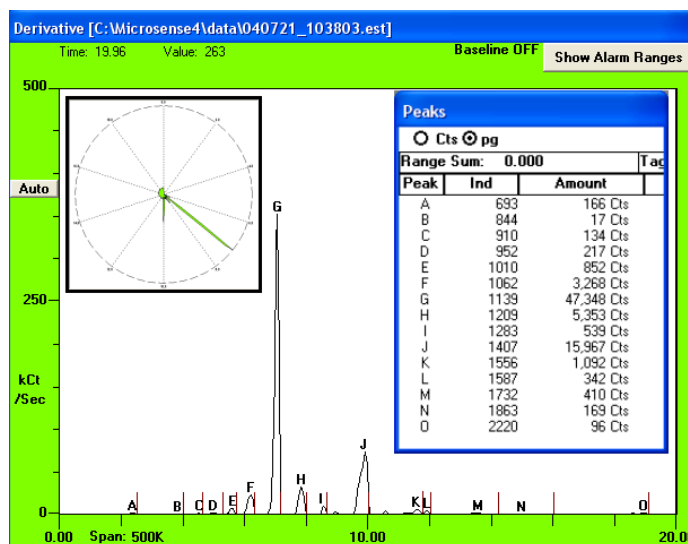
Derivative [C:\Microsense4\data\040721_103803.est]

Time: 19.96 Value: 263

Baseline OFF

Show Alarm Ranges

500

Auto

250

kCt
/Sec

0

0.00 Span: 500K

10.00

20.0

G

A B C D E F H I J K L M N O

Peaks

Cts pg

Range Sum: 0.000

Tag

| Peak | Ind | Amount |
|---|---|---|
| A | 693 | 166 Cts |
| B | 844 | 17 Cts |
| C | 910 | 134 Cts |
| D | 952 | 217 Cts |
| E | 1010 | 852 Cts |
| F | 1062 | 3,268 Cts |
| G | 1139 | 47,348 Cts |
| H | 1209 | 5,353 Cts |
| I | 1283 | 539 Cts |
| J | 1407 | 15,967 Cts |
| K | 1556 | 1,092 Cts |
| L | 1587 | 342 Cts |
| M | 1732 | 410 Cts |
| N | 1863 | 169 Cts |
| O | 2220 | 96 Cts |